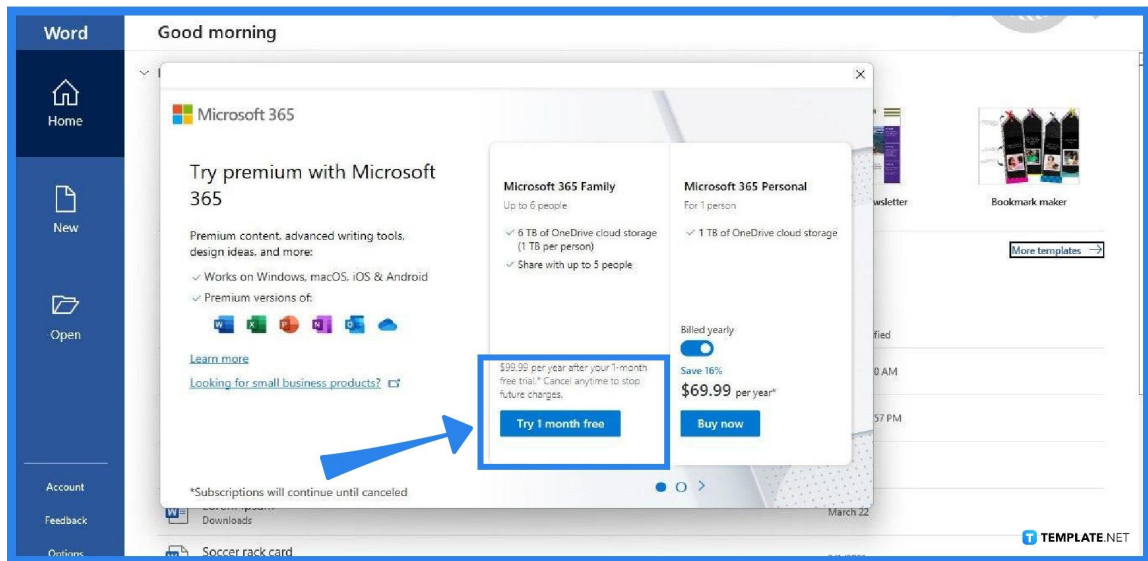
Word

Home

New

Open

Account

Feedback

Options

Good morning

Microsoft 365

Try premium with Microsoft 365

Premium content, advanced writing tools, design ideas, and more:

✓ Works on Windows, macOS, iOS & Android

✓ Premium versions of:

Learn more

Looking for small business products?

*Subscriptions will continue until canceled

Microsoft 365 Family

Up to 6 people

✓ 6 TB of OneDrive cloud storage (1 TB per person)

✓ Share with up to 5 people

$99.99 per year after your 1-month free trial.* Cancel anytime to stop future charges.

Try 1 month free

Microsoft 365 Personal

For 1 person

✓ 1 TB of OneDrive cloud storage

Billed yearly

Save 16%

$69.99 per year*

Buy now

wsletter

Bookmark maker

More templates →

fied

0 AM

57 PM

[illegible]

Downloads

March 22

Soccer rack card

TEMPLATE.NET